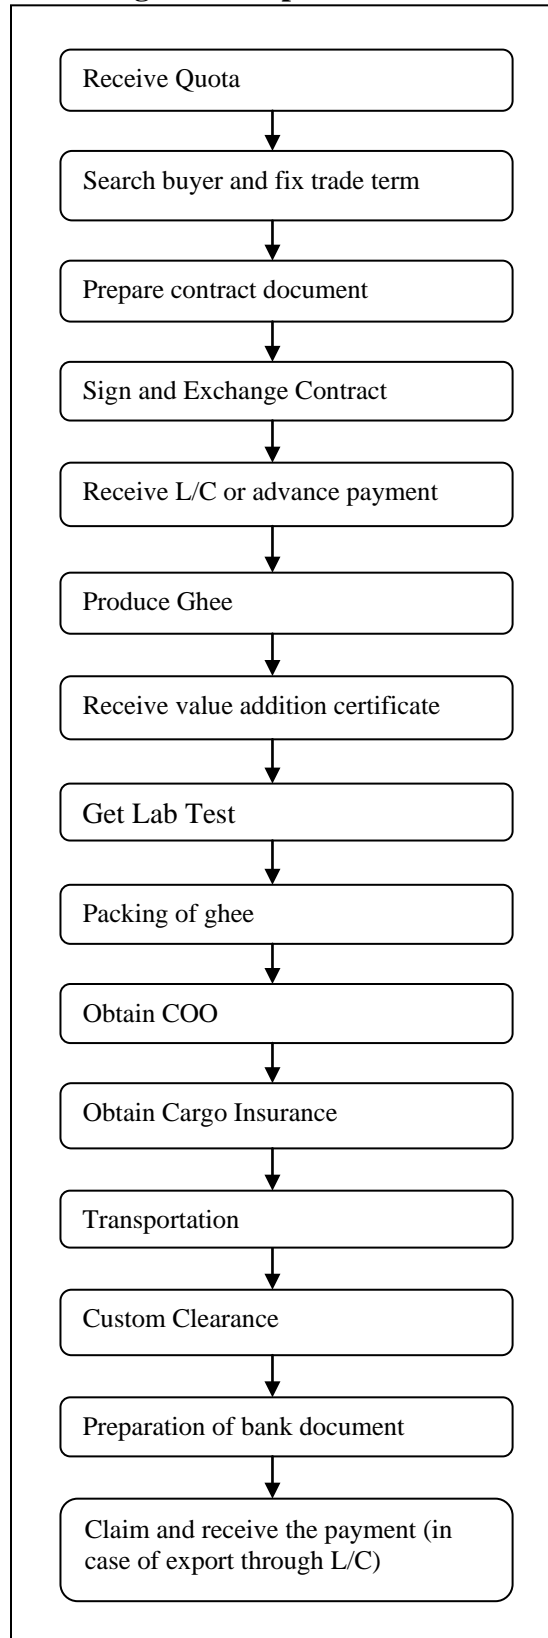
Receive Quota

Search buyer and fix trade term

Prepare contract document

Sign and Exchange Contract

Receive L/C or advance payment

Produce Ghee

Receive value addition certificate

Get Lab Test

Packing of ghee

Obtain COO

Obtain Cargo Insurance

Transportation

Custom Clearance

Preparation of bank document

Claim and receive the payment (in case of export through L/C)